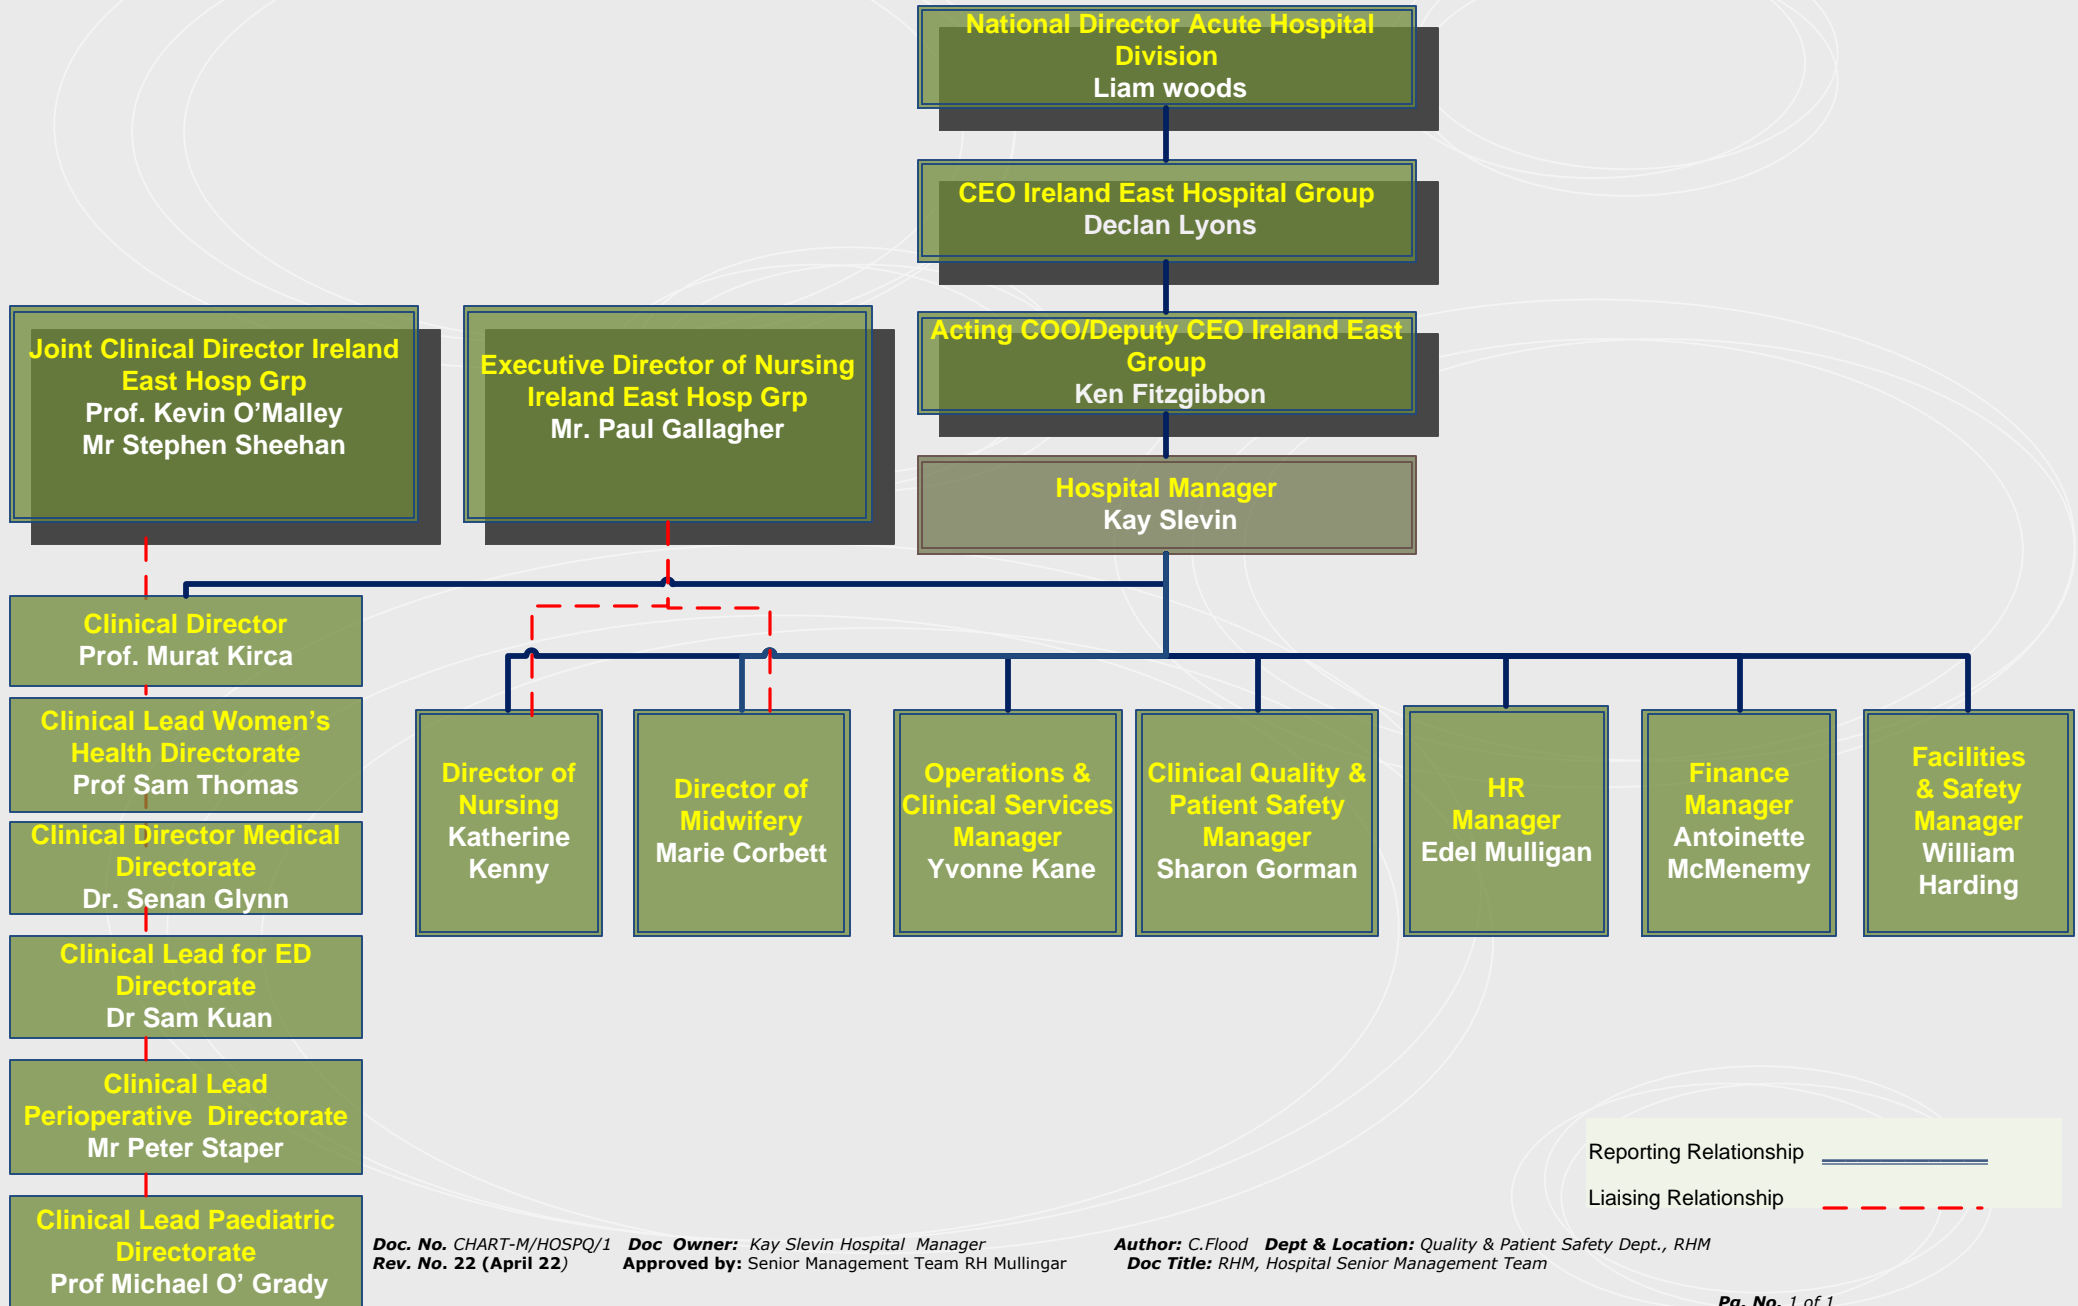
National Director Acute Hospital Division
Liam woods

CEO Ireland East Hospital Group
Declan Lyons

Acting COO/Deputy CEO Ireland East Group
Ken Fitzgibbon

Hospital Manager
Kay Slevin

Joint Clinical Director Ireland East Hosp Grp
Prof. Kevin O'Malley
Mr Stephen Sheehan

Executive Director of Nursing Ireland East Hosp Grp
Mr. Paul Gallagher

Clinical Director
Prof. Murat Kirca

Clinical Lead Women's Health Directorate
Prof Sam Thomas

Clinical Director Medical Directorate
Dr. Senan Glynn

Clinical Lead for ED Directorate
Dr Sam Kuan

Clinical Lead Perioperative Directorate
Mr Peter Staper

Clinical Lead Paediatric Directorate
Prof Michael O' Grady

Director of Nursing
Katherine Kenny

Director of Midwifery
Marie Corbett

Operations & Clinical Services Manager
Yvonne Kane

Clinical Quality & Patient Safety Manager
Sharon Gorman

HR Manager
Edel Mulligan

Finance Manager
Antoinette McMenemy

Facilities & Safety Manager
William Harding

Reporting Relationship
Liaising Relationship

Doc. No. CHART-M/HOSPQ/1 Doc Owner: Kay Slevin Hospital Manager
Rev. No. 22 (April 22) Approved by: Senior Management Team RH Mullingar
Author: C.Flood Dept & Location: Quality & Patient Safety Dept., RHM
Doc Title: RHM, Hospital Senior Management Team
Pg. No. 1 of 1